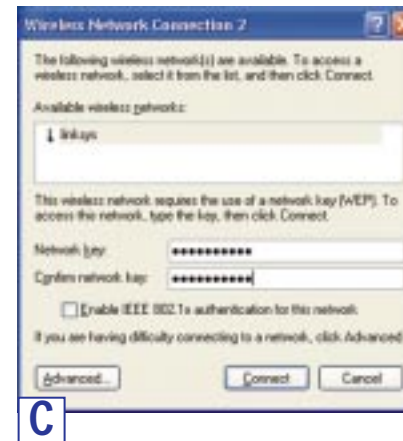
Wireless Network Connection 2

The following wireless network(s) are available. To access a wireless network, select it from the list, and then click Connect.

Available wireless networks:

linksys

This wireless network requires the use of a network key (WEP). To access this network, type the key, then click Connect.

Network key: ••••••••••

Confirm network key: ••••••••••

Enable IEEE 802.1x authentication for this network

If you are having difficulty connecting to a network, click Advanced.

Advanced... Connect Cancel

C